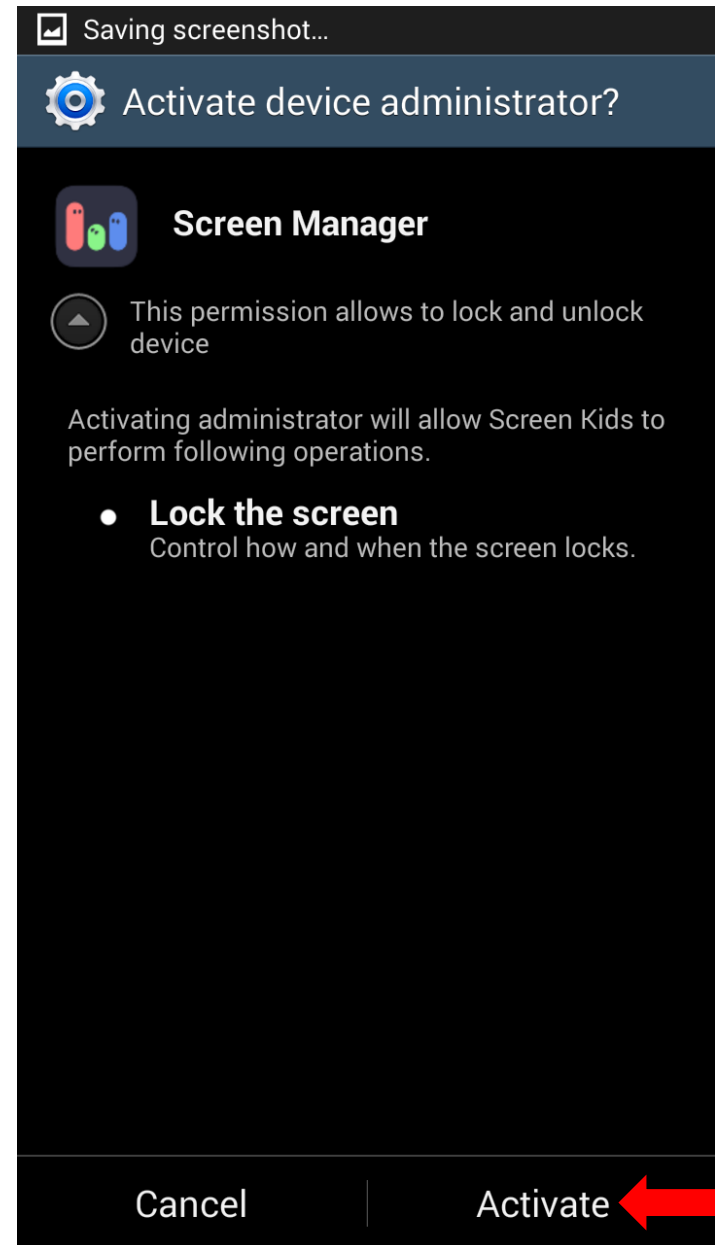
Saving screenshot...

Activate device administrator?

Screen Manager

This permission allows to lock and unlock device

Activating administrator will allow Screen Kids to perform following operations.

• Lock the screen
Control how and when the screen locks.

Cancel

Activate